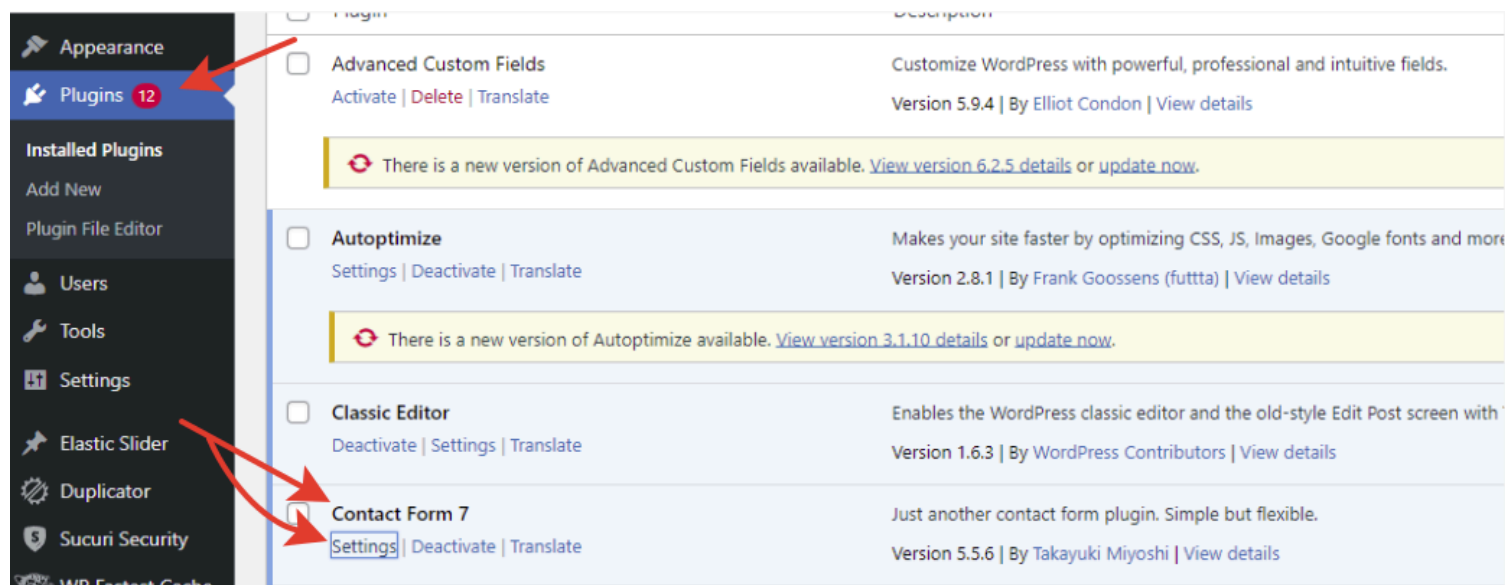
Appearance
Plugins 12
Installed Plugins
Add New
Plugin File Editor
Users
Tools
Settings
Elastic Slider
Duplicator
Sucuri Security
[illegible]

Plugin | Description

Advanced Custom Fields
Activate | Delete | Translate
Customize WordPress with powerful, professional and intuitive fields.
Version 5.9.4 | By Elliot Condon | View details

There is a new version of Advanced Custom Fields available. View version 6.2.5 details or update now.

Autoptimize
Settings | Deactivate | Translate
Makes your site faster by optimizing CSS, JS, Images, Google fonts and more
Version 2.8.1 | By Frank Goossens (futtta) | View details

There is a new version of Autoptimize available. View version 3.1.10 details or update now.

Classic Editor
Deactivate | Settings | Translate
Enables the WordPress classic editor and the old-style Edit Post screen with
Version 1.6.3 | By WordPress Contributors | View details

Contact Form 7
Settings | Deactivate | Translate
Just another contact form plugin. Simple but flexible.
Version 5.5.6 | By Takayuki Miyoshi | View details